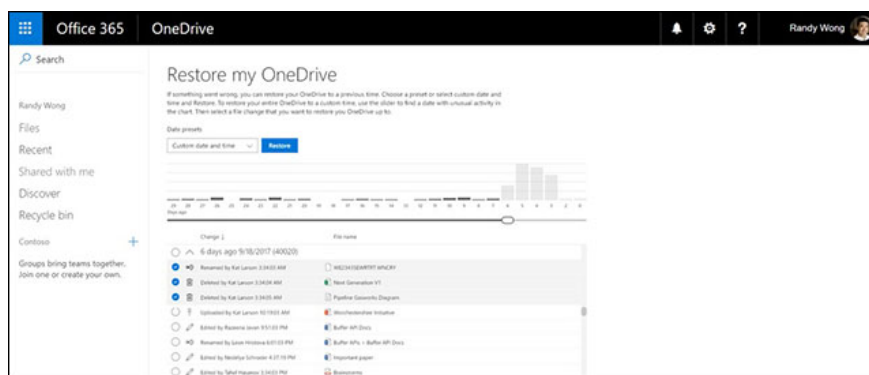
Office 365 OneDrive

Randy Wong

Search

Randy Wong
Files
Recent
Shared with me
Discover
Recycle bin

Contoso +

Groups bring teams together. Join one or create your own.

Restore my OneDrive

If something went wrong, you can restore your OneDrive to a previous time. Choose a preset or select custom date and time and Restore. To restore your entire OneDrive to a custom time, use the slider to find a date with unusual activity in the chart. Then select a file change that you want to restore you OneDrive up to.

Date presets

Custom date and time Restore

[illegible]

Change File name

6 days ago 9/18/2017 (40020)

Renamed by Kat Larson 3:34:03 AM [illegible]
Deleted by Kat Larson 3:34:04 AM Next Generation V1
Deleted by Kat Larson 3:34:05 AM Pipeline Goowords Diagram
Uploaded by Kat Larson 10:19:03 AM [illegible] Initiative
Edited by Razeena Javer 9:51:03 PM Buffer API Docs
Renamed by Leon Hrstova 6:01:03 PM Buffer API Docs
Edited by Nicolaya Schneider 4:37:19 PM Important paper
Edited by Tahel Hasanov 3:34:03 PM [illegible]